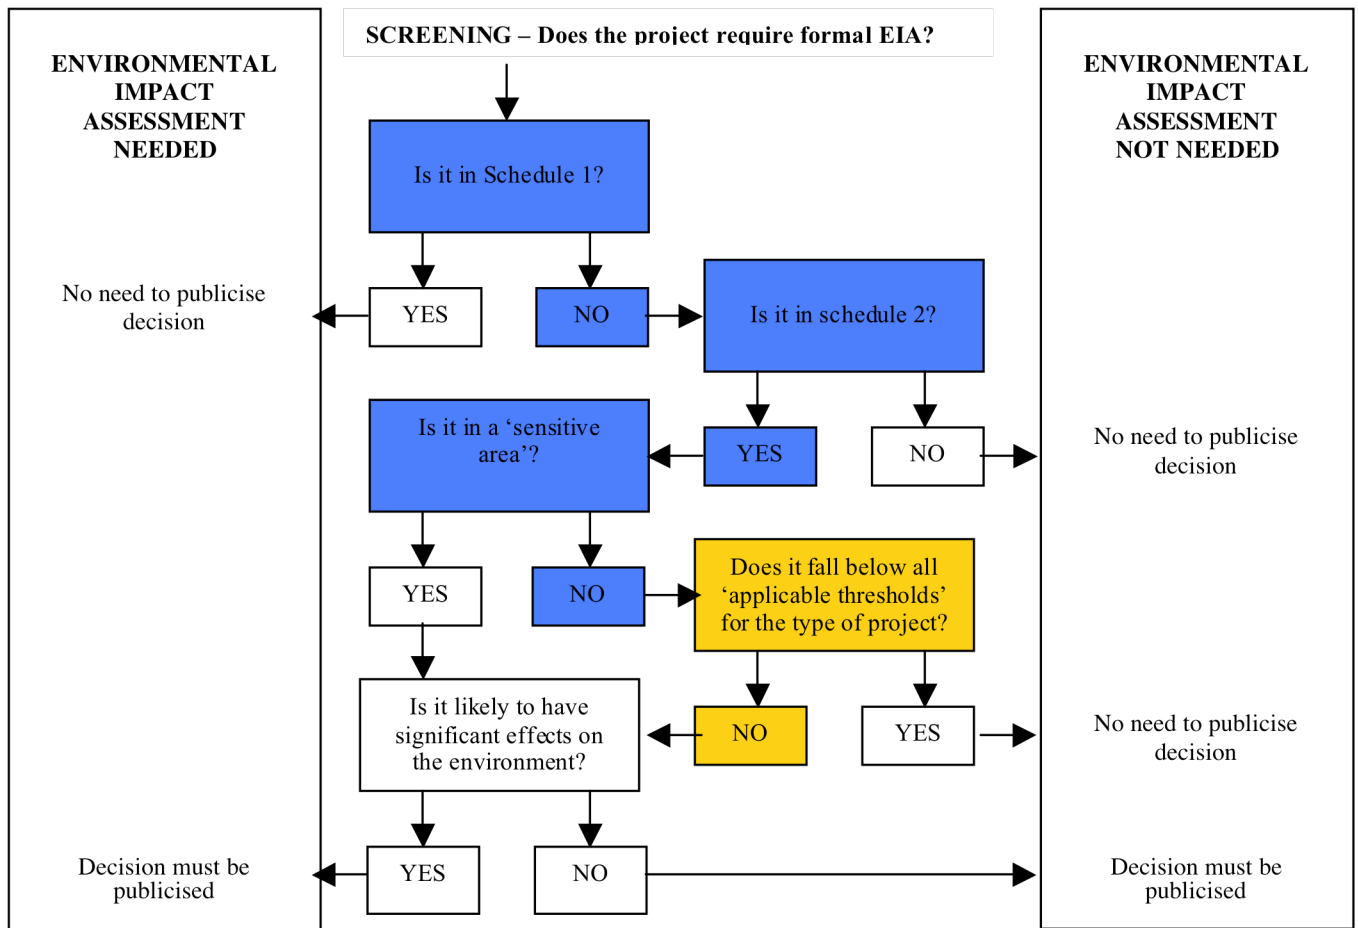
SCREENING – Does the project require formal EIA?

ENVIRONMENTAL IMPACT ASSESSMENT NEEDED

ENVIRONMENTAL IMPACT ASSESSMENT NOT NEEDED

Is it in Schedule 1?

No need to publicise decision

YES

NO

Is it in schedule 2?

Is it in a 'sensitive area'?

YES

NO

No need to publicise decision

YES

NO

Does it fall below all 'applicable thresholds' for the type of project?

Is it likely to have significant effects on the environment?

NO

YES

No need to publicise decision

Decision must be publicised

YES

NO

Decision must be publicised